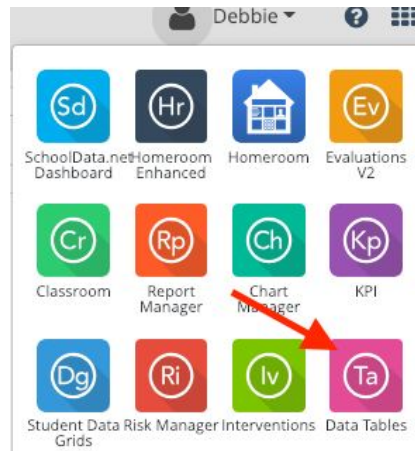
Debbie

Sd
SchoolData.net Dashboard

Hr
Homeroom Enhanced

Homeroom

Ev
Evaluations V2

Cr
Classroom

Rp
Report Manager

Ch
Chart Manager

Kp
KPI

Dg
Student Data Grids

Ri
Risk Manager

Iv
Interventions

Ta
Data Tables